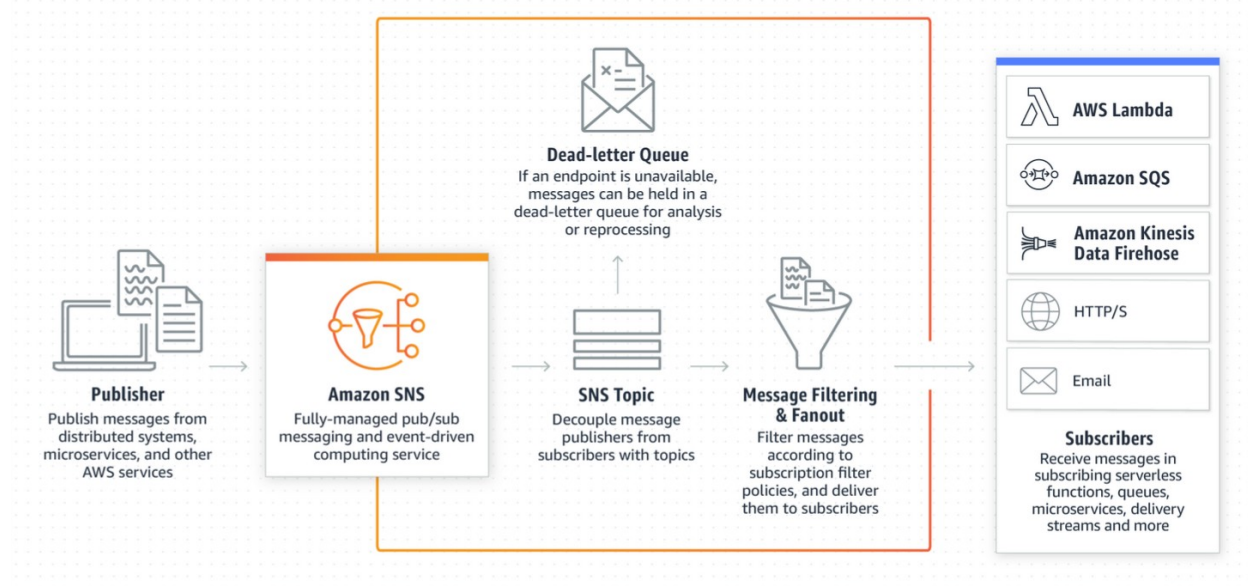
Dead-letter Queue
If an endpoint is unavailable, messages can be held in a dead-letter queue for analysis or reprocessing

Publisher
Publish messages from distributed systems, microservices, and other AWS services

Amazon SNS
Fully-managed pub/sub messaging and event-driven computing service

SNS Topic
Decouple message publishers from subscribers with topics

Message Filtering & Fanout
Filter messages according to subscription filter policies, and deliver them to subscribers

AWS Lambda

Amazon SQS

Amazon Kinesis Data Firehose

HTTP/S

Email

Subscribers
Receive messages in subscribing serverless functions, queues, microservices, delivery streams and more